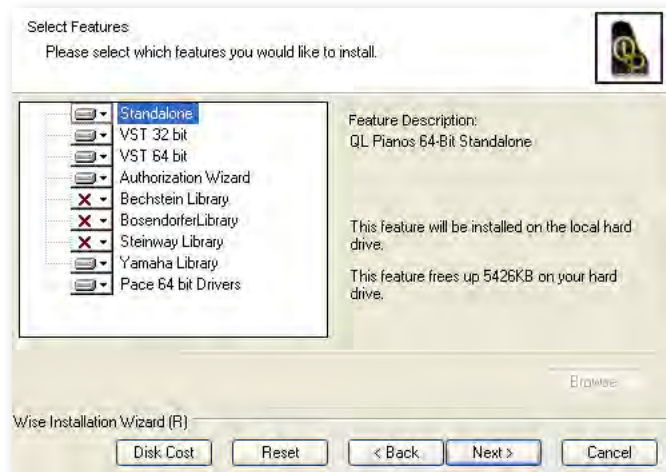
Select Features
Please select which features you would like to install.

Standalone
VST 32 bit
VST 64 bit
Authorization Wizard
Bechstein Library
BosendorferLibrary
Steinway Library
Yamaha Library
Pace 64 bit Drivers

Feature Description:
QL Pianos 64-Bit Standalone

This feature will be installed on the local hard drive.

This feature frees up 5426KB on your hard drive.

Browse

Wise Installation Wizard (R)

Disk Cost
Reset
< Back
Next >
Cancel